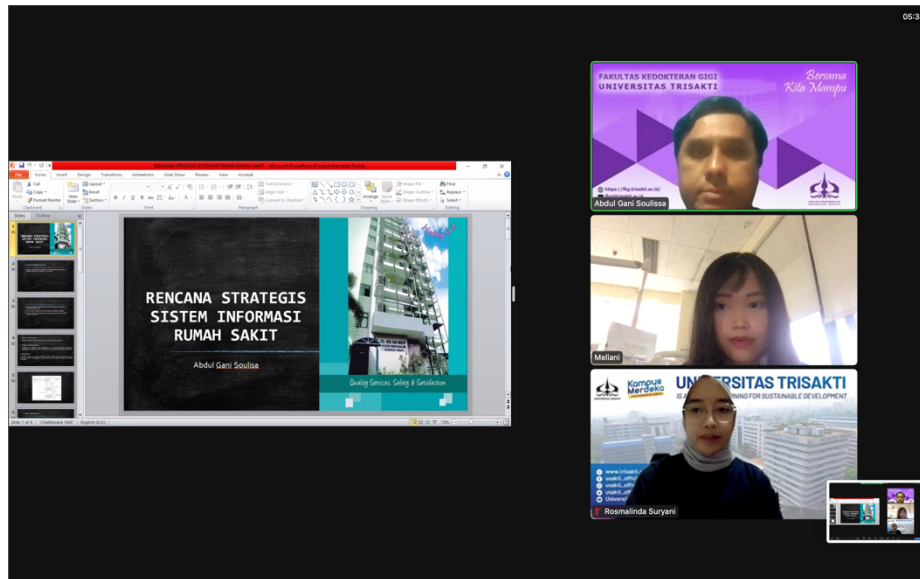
05:3

RENCANA STRATEGIS SISTEM INFORMASI RUMAH SAKIT - Microsoft PowerPoint (Product Activation Failed)

File Home Insert Design Transitions Animations Slide Show Review View Acrobat

Cut Copy Format Painter Paste Clipboard New Slide Layout Reset Section Slides Font Paragraph Text Direction Align Text Convert to SmartArt Drawing Arrange Quick Styles Shape Fill Shape Outline Shape Effects Find Replace Select Editing

Slides Outline

RENCANA STRATEGIS SISTEM INFORMASI RUMAH SAKIT

Abdul Gani Soulisa

Quality Services, Safety & Satisfaction

Slide 1 of 8 "Chalkboard 16x9" English (U.S.) 73%

FAKULTAS KEDOKTERAN GIGI UNIVERSITAS TRISAKTI

Bersama Kita Mampu

https://fkg.trisakti.ac.id/

Abdul Gani Soulissa

Meliani

Kampus Merdeka

UNIVERSITAS TRISAKTI

IS A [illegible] LEARNING FOR SUSTAINABLE DEVELOPMENT

www.trisakti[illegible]
usakti_offi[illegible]
usakti_offi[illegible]
Universi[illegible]

Rosmalinda Suryani